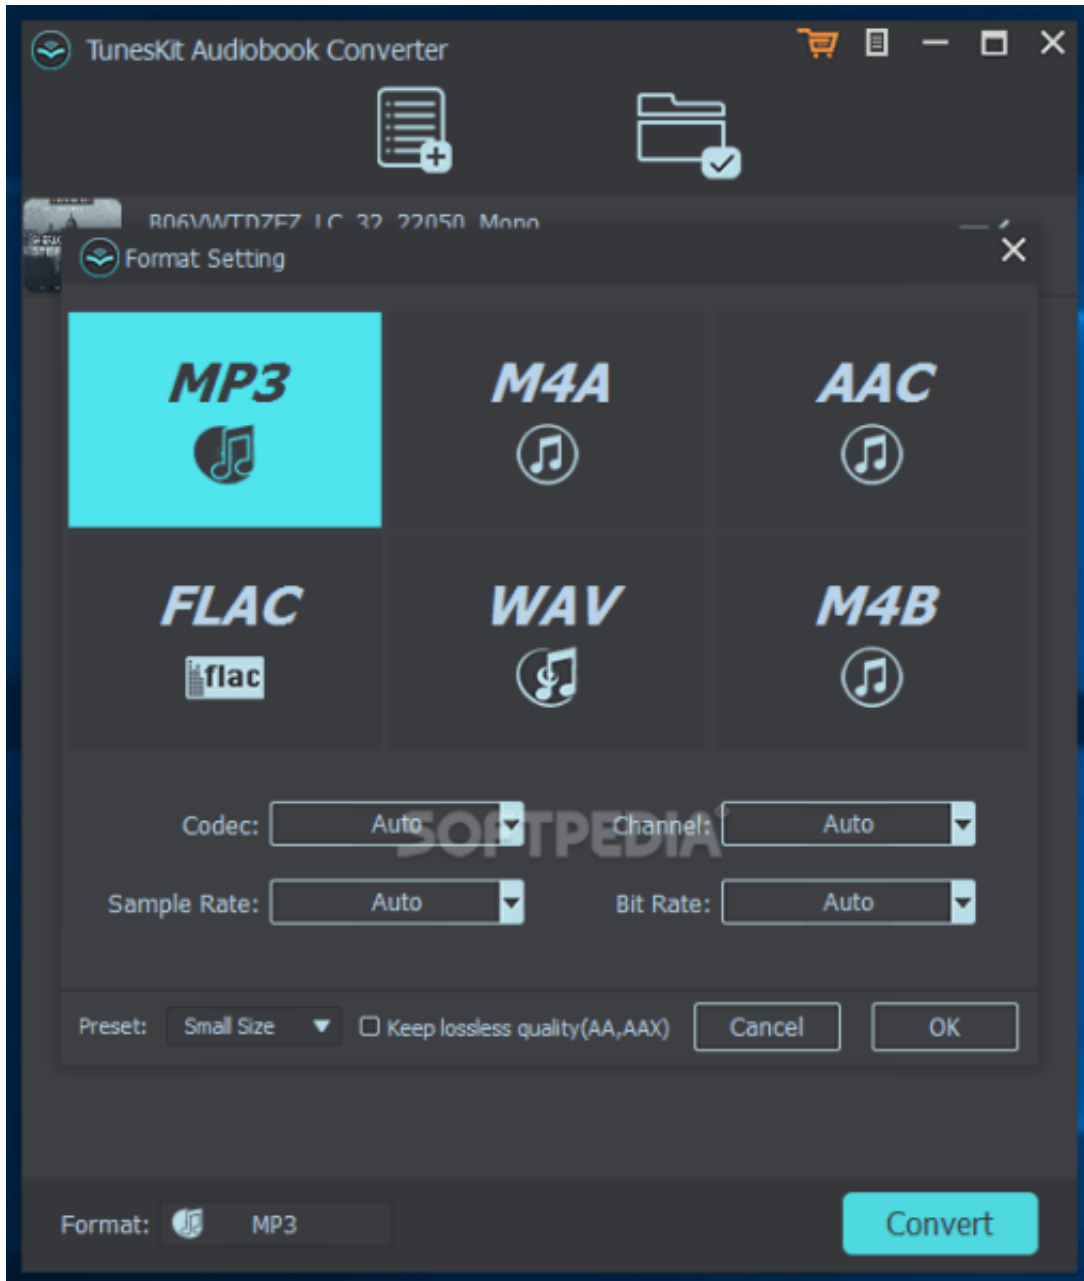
TunesKit Audiobook Converter

B06VWTDZFZ_LC_32_22050_Mono

Format Setting

MP3

M4A

AAC

FLAC

flac

WAV

M4B

Codec: Auto

SOFTPEDIA

Channel: Auto

Sample Rate: Auto

Bit Rate: Auto

Preset: Small Size

Keep lossless quality(AA,AAX)

Cancel

OK

Format: MP3

Convert